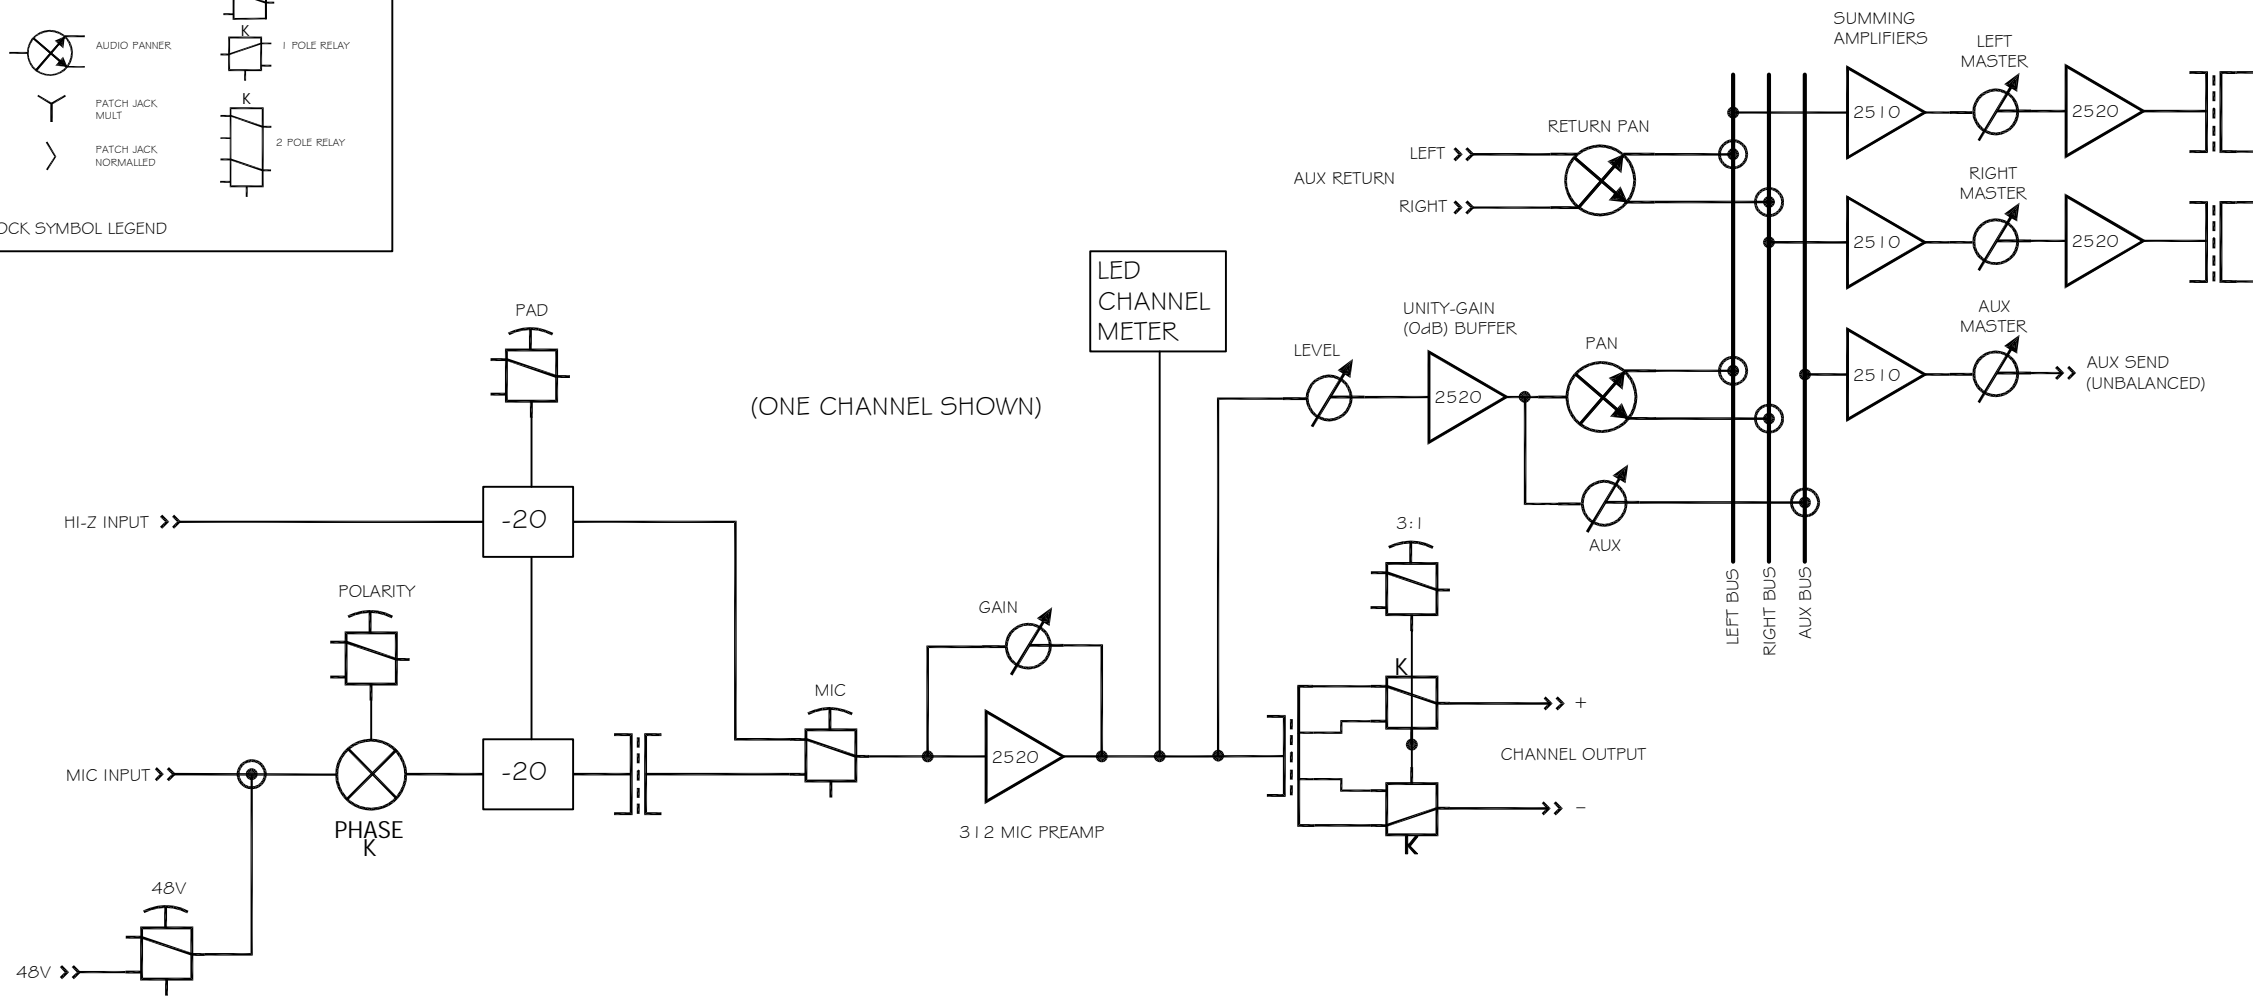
AUDIO PANNER

K

1 POLE RELAY

PATCH JACK MULT

K

2 POLE RELAY

PATCH JACK NORMALLED

OCK SYMBOL LEGEND

SUMMING AMPLIFIERS

LEFT MASTER

2510

2520

RETURN PAN

LEFT

AUX RETURN

RIGHT

RIGHT MASTER

2510

2520

LED CHANNEL METER

UNITY-GAIN (0dB) BUFFER

AUX MASTER

PAD

LEVEL

PAN

2520

2510

AUX SEND (UNBALANCED)

(ONE CHANNEL SHOWN)

HI-Z INPUT

-20

AUX

3:1

LEFT BUS

RIGHT BUS

AUX BUS

POLARITY

GAIN

MIC

K

+

CHANNEL OUTPUT

MIC INPUT

-20

2520

–

PHASE
K

312 MIC PREAMP

K

48V

48V